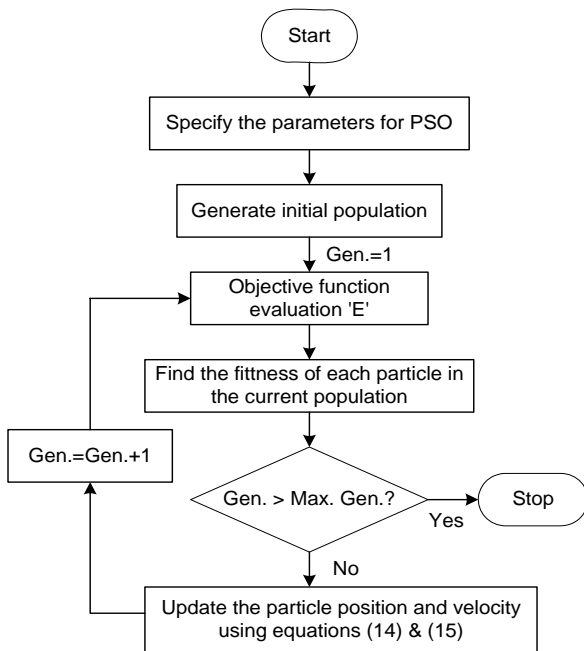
Start

Specify the parameters for PSO

Generate initial population

Gen.=1

Objective function evaluation 'E'

Find the fittness of each particle in the current population

Gen.=Gen.+1

Gen. > Max. Gen.?

Yes

Stop

No

Update the particle position and velocity using equations (14) & (15)